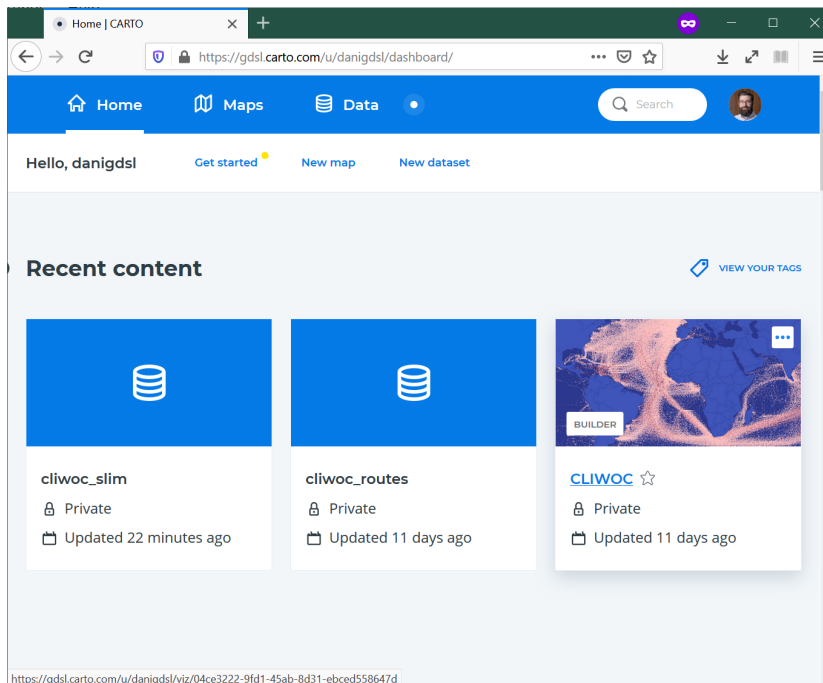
Home | CARTO

https://gdsl.carto.com/u/danigdsl/dashboard/

Home Maps Data

Search

Hello, danigdsl Get started New map New dataset

Recent content

VIEW YOUR TAGS

cliwoc_slim
Private
Updated 22 minutes ago

cliwoc_routes
Private
Updated 11 days ago

BUILDER

CLIWOC
Private
Updated 11 days ago

https://gdsl.carto.com/u/danigdsl/viz/04ce3222-9fd1-45ab-8d31-ebced558647d